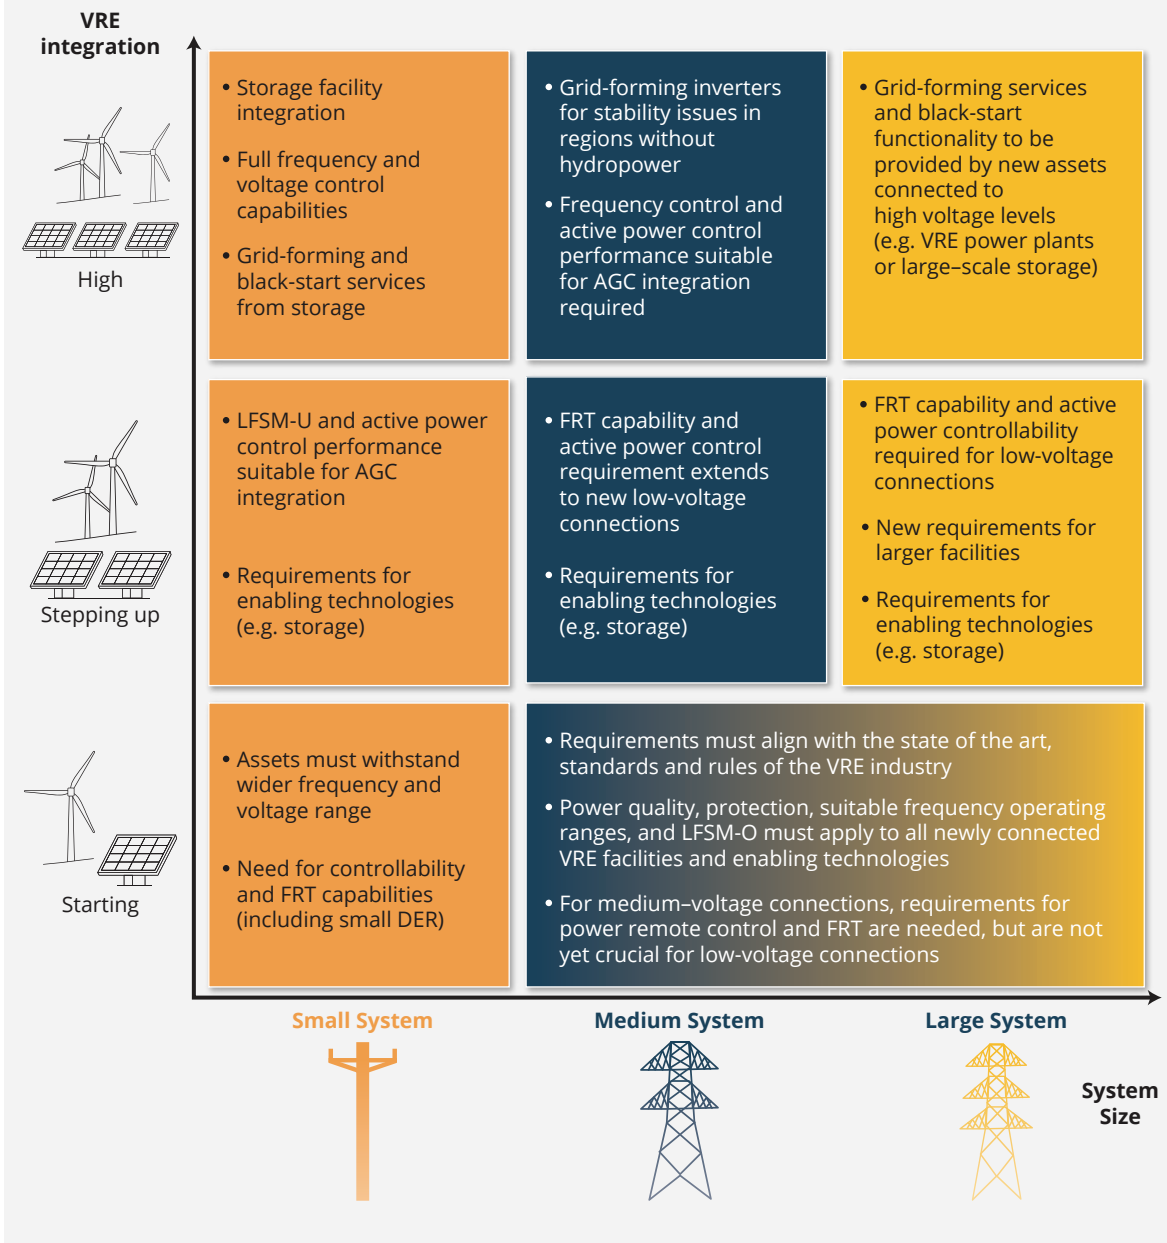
VRE integration

High

Stepping up

Starting

• Storage facility integration

• Full frequency and voltage control capabilities

• Grid-forming and black-start services from storage

• Grid-forming inverters for stability issues in regions without hydropower

• Frequency control and active power control performance suitable for AGC integration required

• Grid-forming services and black-start functionality to be provided by new assets connected to high voltage levels (e.g. VRE power plants or large–scale storage)

• LFSM-U and active power control performance suitable for AGC integration

• Requirements for enabling technologies (e.g. storage)

• FRT capability and active power control requirement extends to new low-voltage connections

• Requirements for enabling technologies (e.g. storage)

• FRT capability and active power controllability required for low-voltage connections

• New requirements for larger facilities

• Requirements for enabling technologies (e.g. storage)

• Assets must withstand wider frequency and voltage range

• Need for controllability and FRT capabilities (including small DER)

• Requirements must align with the state of the art, standards and rules of the VRE industry

• Power quality, protection, suitable frequency operating ranges, and LFSM-O must apply to all newly connected VRE facilities and enabling technologies

• For medium–voltage connections, requirements for power remote control and FRT are needed, but are not yet crucial for low-voltage connections

Small System

Medium System

Large System

System Size